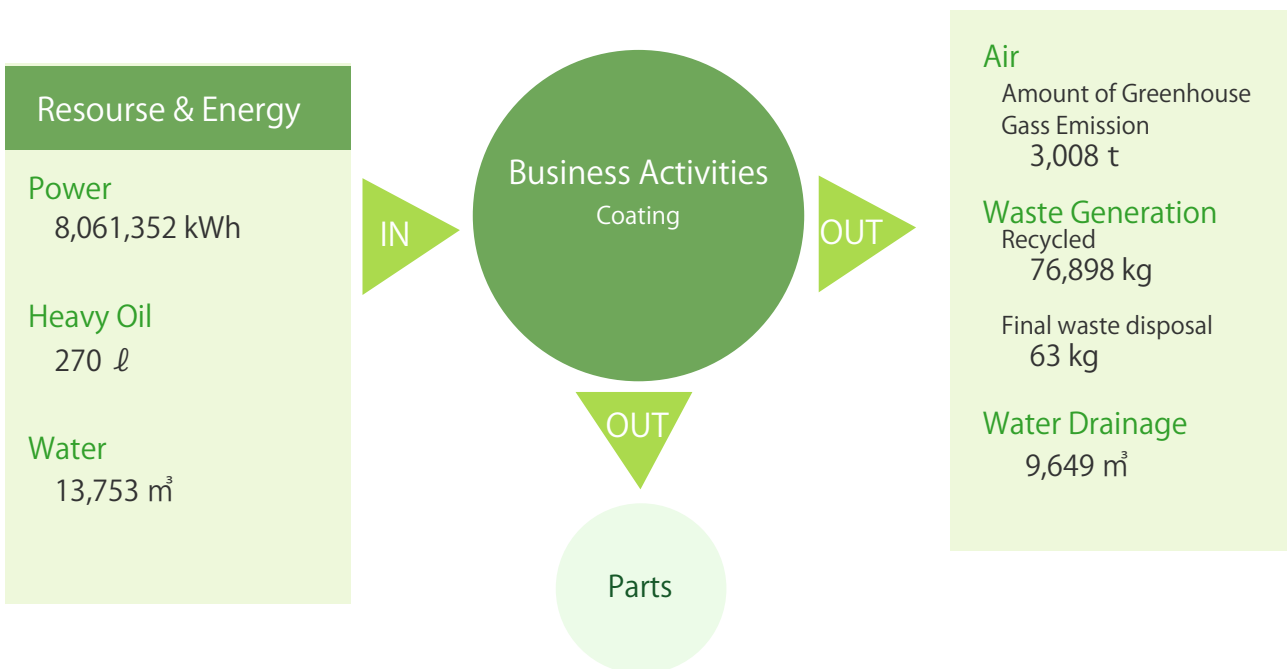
Resourse & Energy

Power
8,061,352 kWh

Heavy Oil
270 ℓ

Water
13,753 m³

IN

Business Activities
Coating

OUT

OUT

Parts

Air
Amount of Greenhouse Gass Emission
3,008 t

Waste Generation
Recycled
76,898 kg

Final waste disposal
63 kg

Water Drainage
9,649 m³